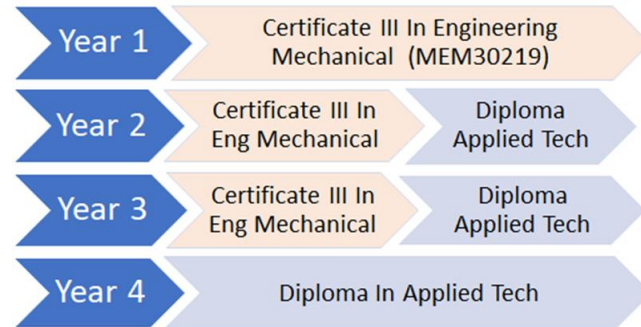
Year 1

Certificate III In Engineering Mechanical (MEM30219)

Year 2

Certificate III In Eng Mechanical

Diploma Applied Tech

Year 3

Certificate III In Eng Mechanical

Diploma Applied Tech

Year 4

Diploma In Applied Tech